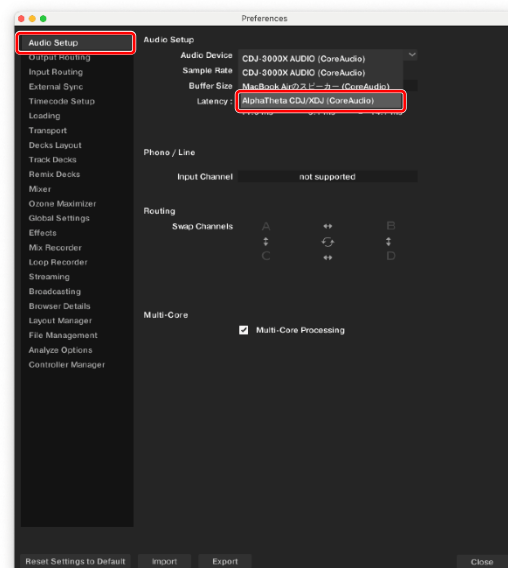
Preferences

Audio Setup
Output Routing
Input Routing
External Sync
Timecode Setup
Loading
Transport
Decks Layout
Track Decks
Remix Decks
Mixer
Ozone Maximizer
Global Settings
Effects
Mix Recorder
Loop Recorder
Streaming
Broadcasting
Browser Details
Layout Manager
File Management
Analyze Options
Controller Manager

Audio Setup

Audio Device
Sample Rate
Buffer Size
Latency :

CDJ-3000X AUDIO (CoreAudio)
CDJ-3000X AUDIO (CoreAudio)
MacBook Airのスピーカー (CoreAudio)
AlphaTheta CDJ/XDJ (CoreAudio)

Phono / Line

Input Channel
not supported

Routing

Swap Channels
A
B
C
D

Multi-Core

Multi-Core Processing

Reset Settings to Default
Import
Export
Close